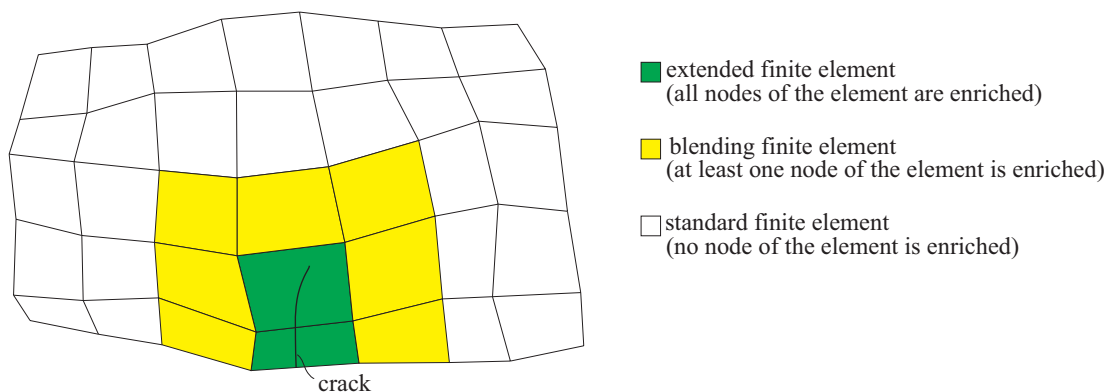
extended finite element
(all nodes of the element are enriched)

blending finite element
(at least one node of the element is enriched)

standard finite element
(no node of the element is enriched)

crack